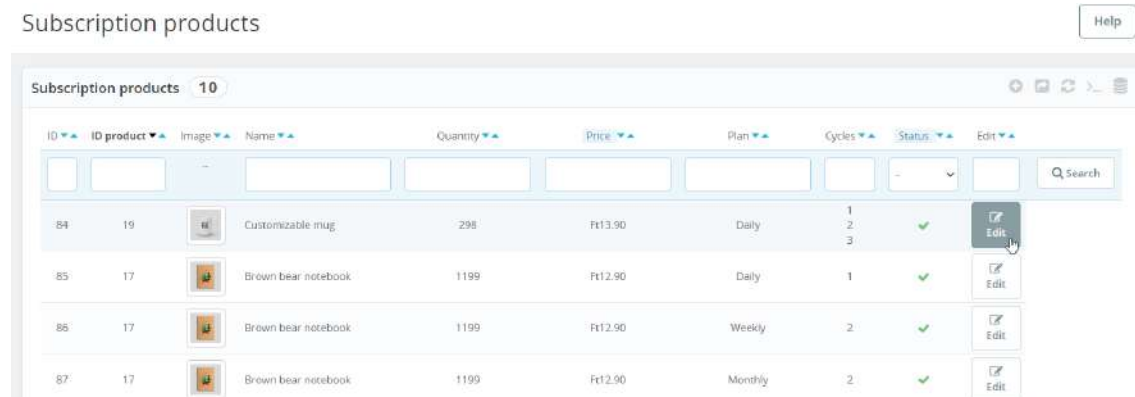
Subscription products

Help

Subscription products 10

| ID ▾▴ | ID product ▾▴ | Image ▾▴ | Name ▾▴ | Quantity ▾▴ | Price ▾▴ | Plan ▾▴ | Cycles ▾▴ | Status ▾▴ | Edit ▾▴ | |
|---|---|---|---|---|---|---|---|---|---|---|
| | | – | | | | | | - | | Search |
| 84 | 19 | | Customizable mug | 298 | Ft13.90 | Daily | 1 2 3 | ✔ | Edit | |
| 85 | 17 | | Brown bear notebook | 1199 | Ft12.90 | Daily | 1 | ✔ | Edit | |
| 86 | 17 | | Brown bear notebook | 1199 | Ft12.90 | Weekly | 2 | ✔ | Edit | |
| 87 | 17 | | Brown bear notebook | 1199 | Ft12.90 | Monthly | 2 | ✔ | Edit | |